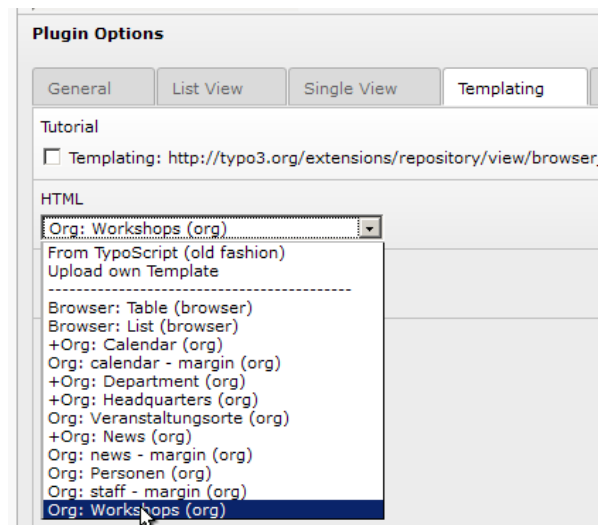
Plugin Options

General | List View | Single View | Templating

Tutorial

Templating: http://typo3.org/extensions/repository/view/browser

HTML

Org: Workshops (org)

From TypoScript (old fashion)
Upload own Template
----------------------------------------
Browser: Table (browser)
Browser: List (browser)
+Org: Calendar (org)
Org: calendar - margin (org)
+Org: Department (org)
+Org: Headquarters (org)
Org: Veranstaltungsorte (org)
+Org: News (org)
Org: news - margin (org)
Org: Personen (org)
Org: staff - margin (org)
Org: Workshops (org)